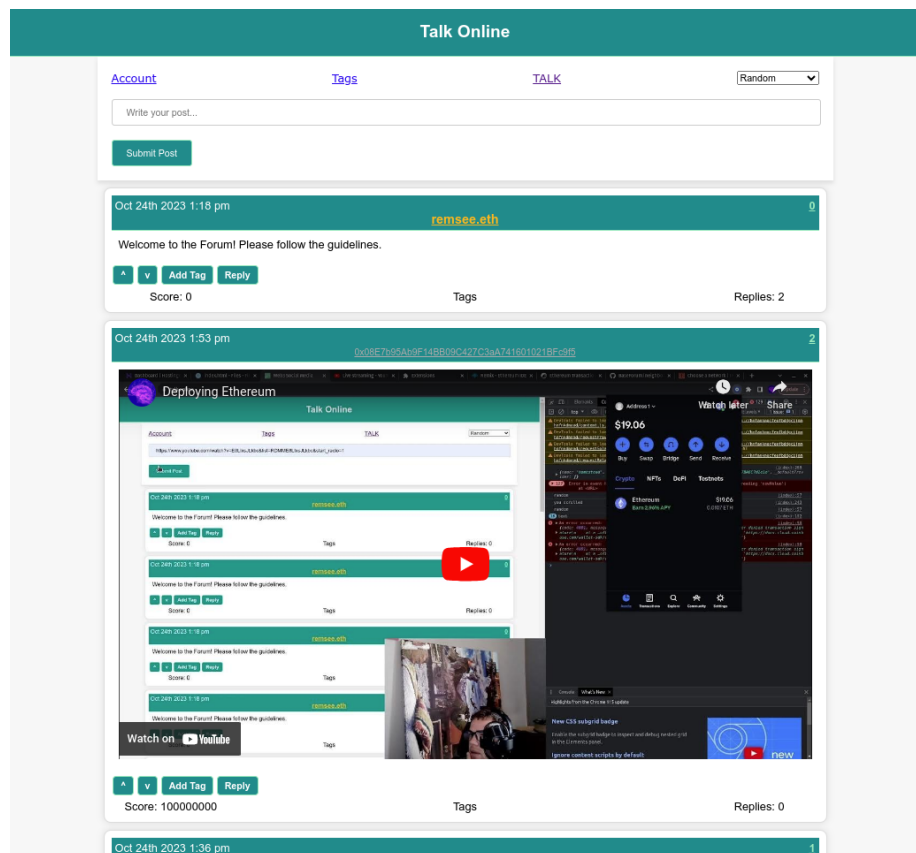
Talk Online

Account Tags TALK Random

Write your post...

Submit Post

Oct 24th 2023 1:18 pm
remsee.eth
0

Welcome to the Forum! Please follow the guidelines.

^ v Add Tag Reply

Score: 0 Tags Replies: 2

Oct 24th 2023 1:53 pm
0x08E7b95Ab9F14BB09C427C3aA741601021BFc9f5
2

Deploying Ethereum

Watch later Share

Talk Online

Account Tags TALK Random

Submit Post

Oct 24th 2023 1:18 pm remsee.eth 0

Welcome to the Forum! Please follow the guidelines.

^ v Add Tag Reply

Score: 0 Tags Replies: 2

Oct 24th 2023 1:18 pm remsee.eth 0

Welcome to the Forum! Please follow the guidelines.

Score: 0 Tags Replies: 0

Oct 24th 2023 1:18 pm remsee.eth 0

Welcome to the Forum! Please follow the guidelines.

Score: 0 Tags

Oct 24th 2023 1:18 pm remsee.eth

Welcome to the Forum! Please follow the guidelines.

Tags

$19.06

Buy Swap Bridge Send Receive

Crypto NFTs DeFi Testnets

Ethereum $19.06

Console What's New

New CSS subgrid badge

new

Watch on YouTube

^ v Add Tag Reply

Score: 100000000 Tags Replies: 0

Oct 24th 2023 1:36 pm
1